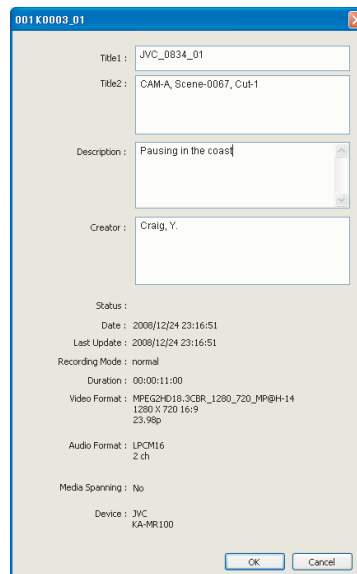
001K0003_01

Title1 : JVC_0834_01

Title2 : CAM-A, Scene-0067, Cut-1

Description : Pausing in the coast

Creator : Craig, Y.

Status :

Date : 2008/12/24 23:16:51

Last Update : 2008/12/24 23:16:51

Recording Mode : normal

Duration : 00:00:11:00

Video Format : MPEG2HD18.3CBR_1280_720_MP@H-14
1280 X 720 16:9
23.98p

Audio Format : LPCM16
2 ch

Media Spanning : No

Device : JVC
KA-MR100

OK Cancel